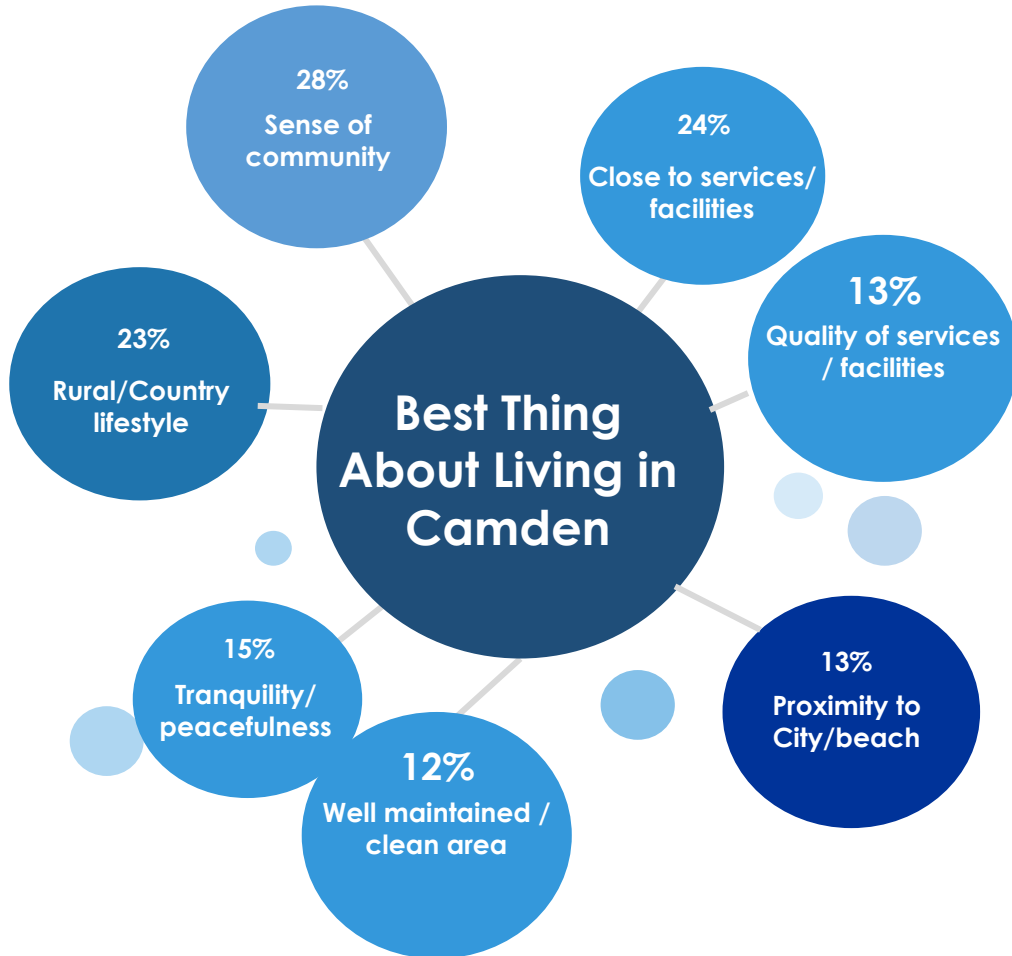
Best Thing About Living in Camden

28%
Sense of community

24%
Close to services/ facilities

13%
Quality of services / facilities

23%
Rural/Country lifestyle

13%
Proximity to City/beach

15%
Tranquility/ peacefulness

12%
Well maintained / clean area